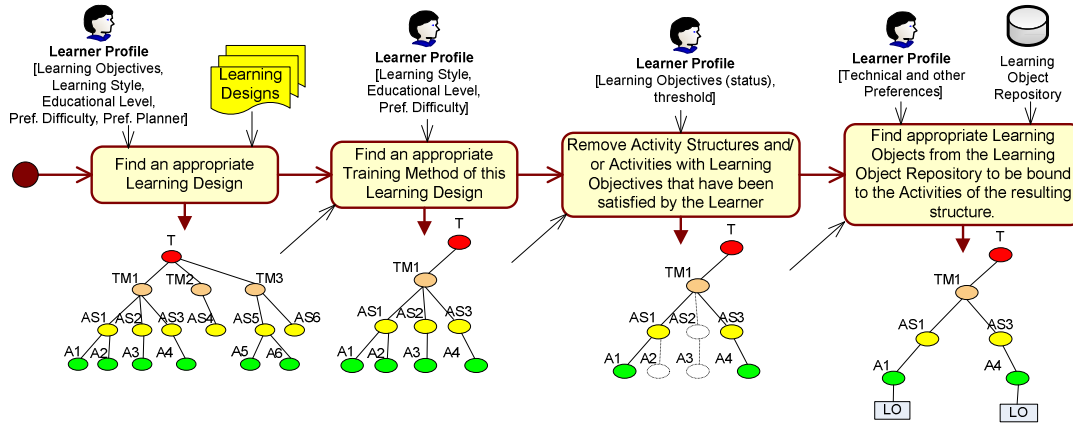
Learner Profile
[Learning Objectives, Learning Style, Educational Level, Pref. Difficulty, Pref. Planner]

Learning Designs

Find an appropriate Learning Design

T
TM1 TM2 TM3
AS1 AS2 AS3 AS4 AS5 AS6
A1 A2 A3 A4 A5 A6

Learner Profile
[Learning Style, Educational Level, Pref. Difficulty]

Find an appropriate Training Method of this Learning Design

T
TM1
AS1 AS2 AS3
A1 A2 A3 A4

Learner Profile
[Learning Objectives (status), threshold]

Remove Activity Structures and/ or Activities with Learning Objectives that have been satisfied by the Learner

T
TM1
AS1 AS2 AS3
A1 A2 A3 A4

Learner Profile
[Technical and other Preferences]

Learning Object Repository

Find appropriate Learning Objects from the Learning Object Repository to be bound to the Activities of the resulting structure.

T
TM1
AS1 AS3
A1 A4
LO LO